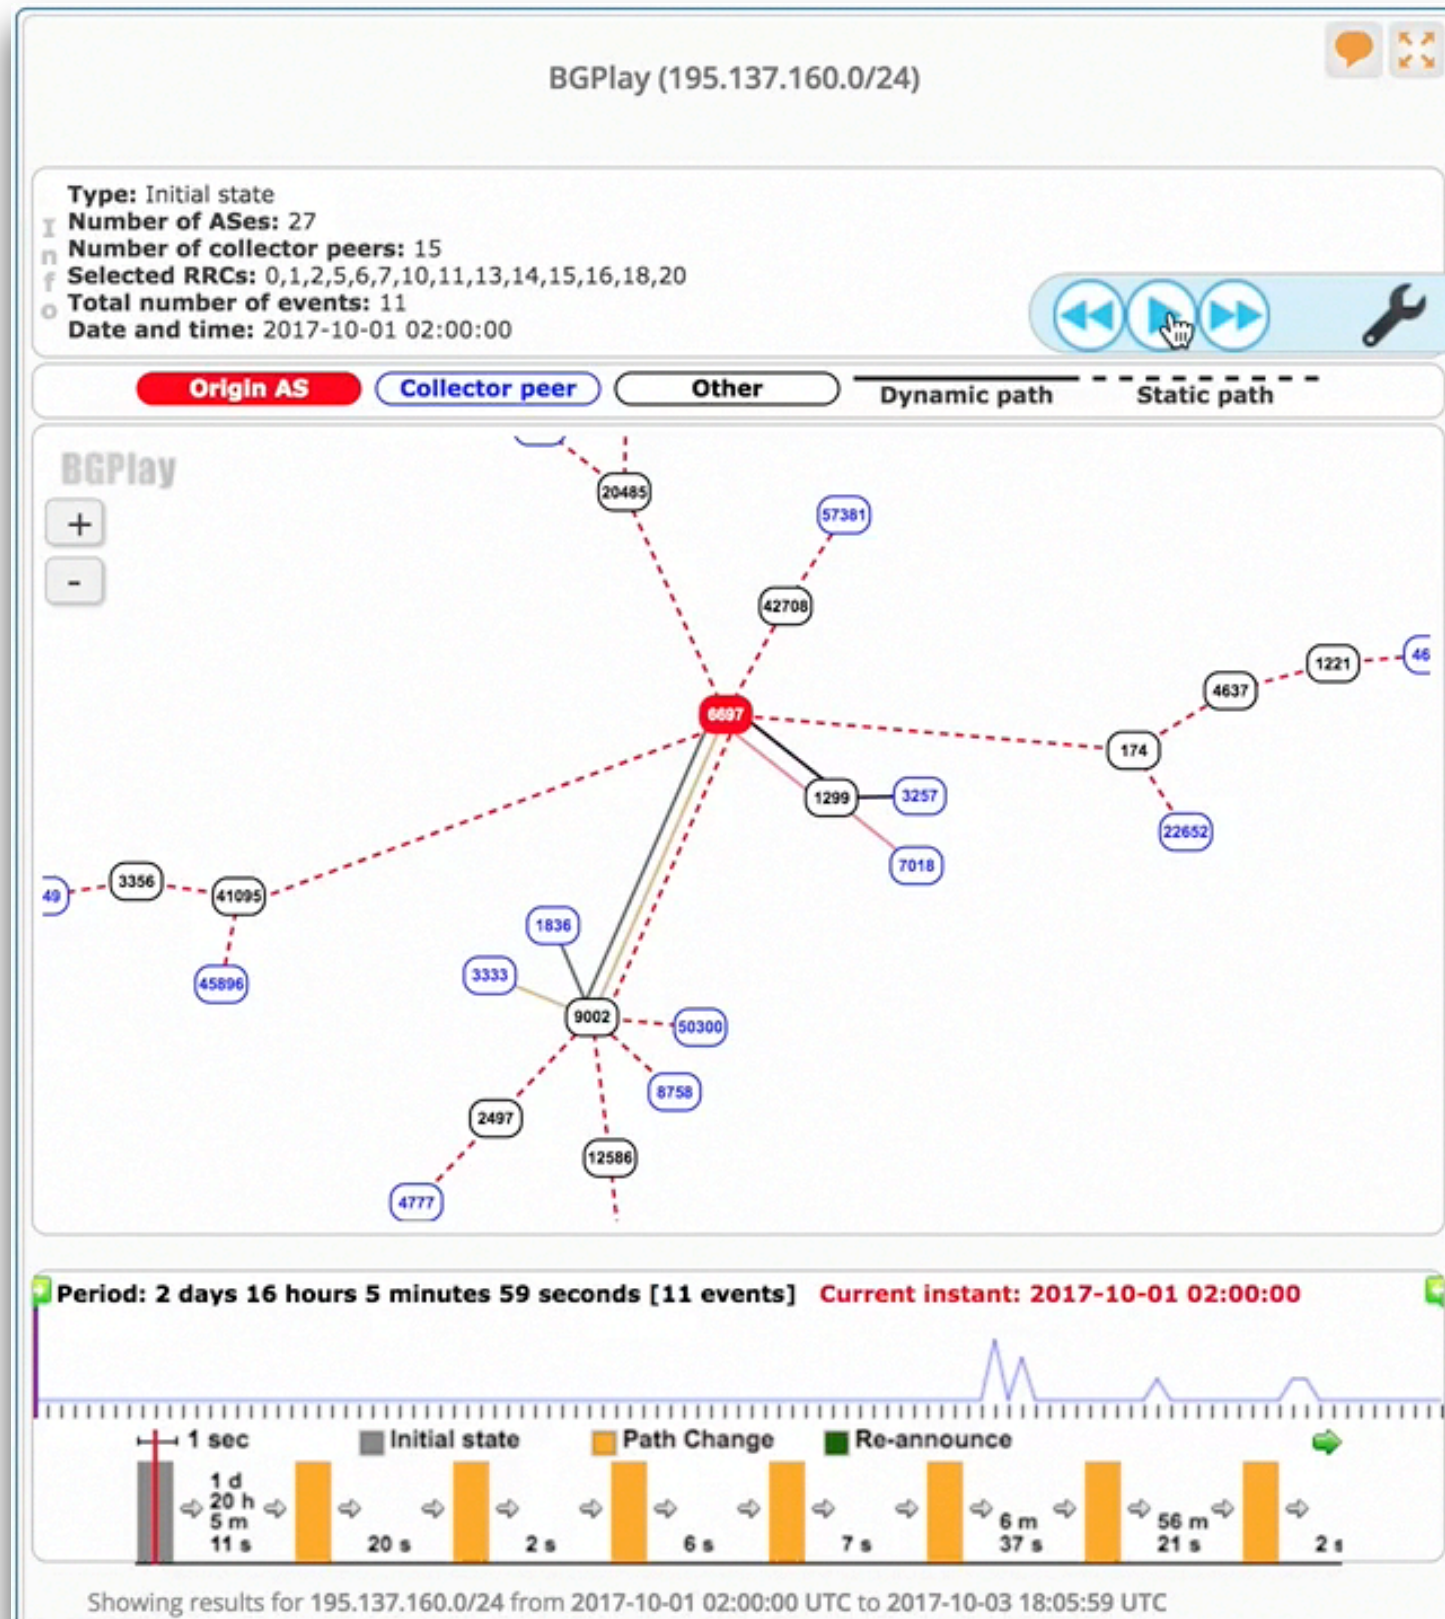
BGPlay (195.137.160.0/24)

Info
Type: Initial state
Number of ASes: 27
Number of collector peers: 15
Selected RRCs: 0,1,2,5,6,7,10,11,13,14,15,16,18,20
Total number of events: 11
Date and time: 2017-10-01 02:00:00

Origin AS | Collector peer | Other | Dynamic path | Static path

BGPlay
+
-

20485
57381
42708
6697
1221
46
4637
174
1299
3257
22652
7018
49
3356
41095
45896
1836
3333
9002
50300
8758
2497
12586
4777

Period: 2 days 16 hours 5 minutes 59 seconds [11 events] Current instant: 2017-10-01 02:00:00

1 sec
Initial state
Path Change
Re-announce

1 d 20 h 5 m 11 s
20 s
2 s
6 s
7 s
6 m 37 s
56 m 21 s
2 s

Showing results for 195.137.160.0/24 from 2017-10-01 02:00:00 UTC to 2017-10-03 18:05:59 UTC